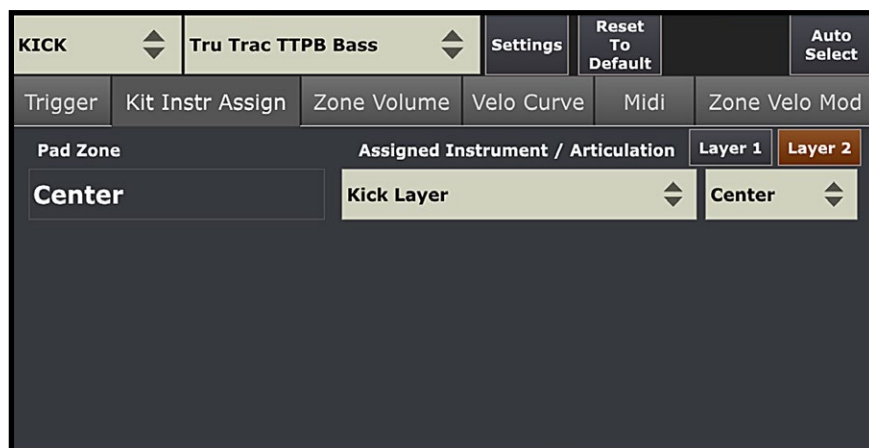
KICK
Tru Trac TTPB Bass
Settings
Reset To Default
Auto Select

Trigger
Kit Instr Assign
Zone Volume
Velo Curve
Midi
Zone Velo Mod

Pad Zone
Assigned Instrument / Articulation
Layer 1
Layer 2

Center
Kick Layer
Center